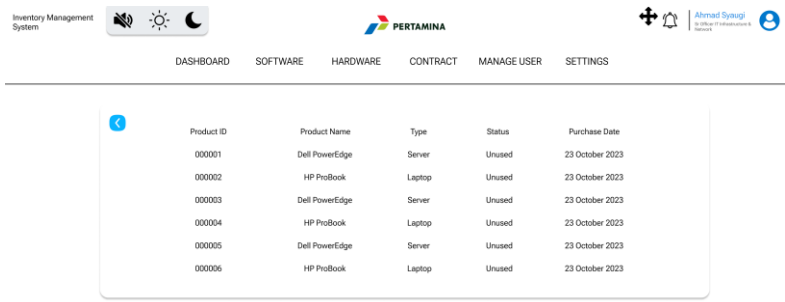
Inventory Management System

PERTAMINA

Ahmad Syaugi
Sr Officer IT Infrastructure & Network

DASHBOARD SOFTWARE HARDWARE CONTRACT MANAGE USER SETTINGS

| Product ID | Product Name | Type | Status | Purchase Date |
|---|---|---|---|---|
| 000001 | Dell PowerEdge | Server | Unused | 23 October 2023 |
| 000002 | HP ProBook | Laptop | Unused | 23 October 2023 |
| 000003 | Dell PowerEdge | Server | Unused | 23 October 2023 |
| 000004 | HP ProBook | Laptop | Unused | 23 October 2023 |
| 000005 | Dell PowerEdge | Server | Unused | 23 October 2023 |
| 000006 | HP ProBook | Laptop | Unused | 23 October 2023 |